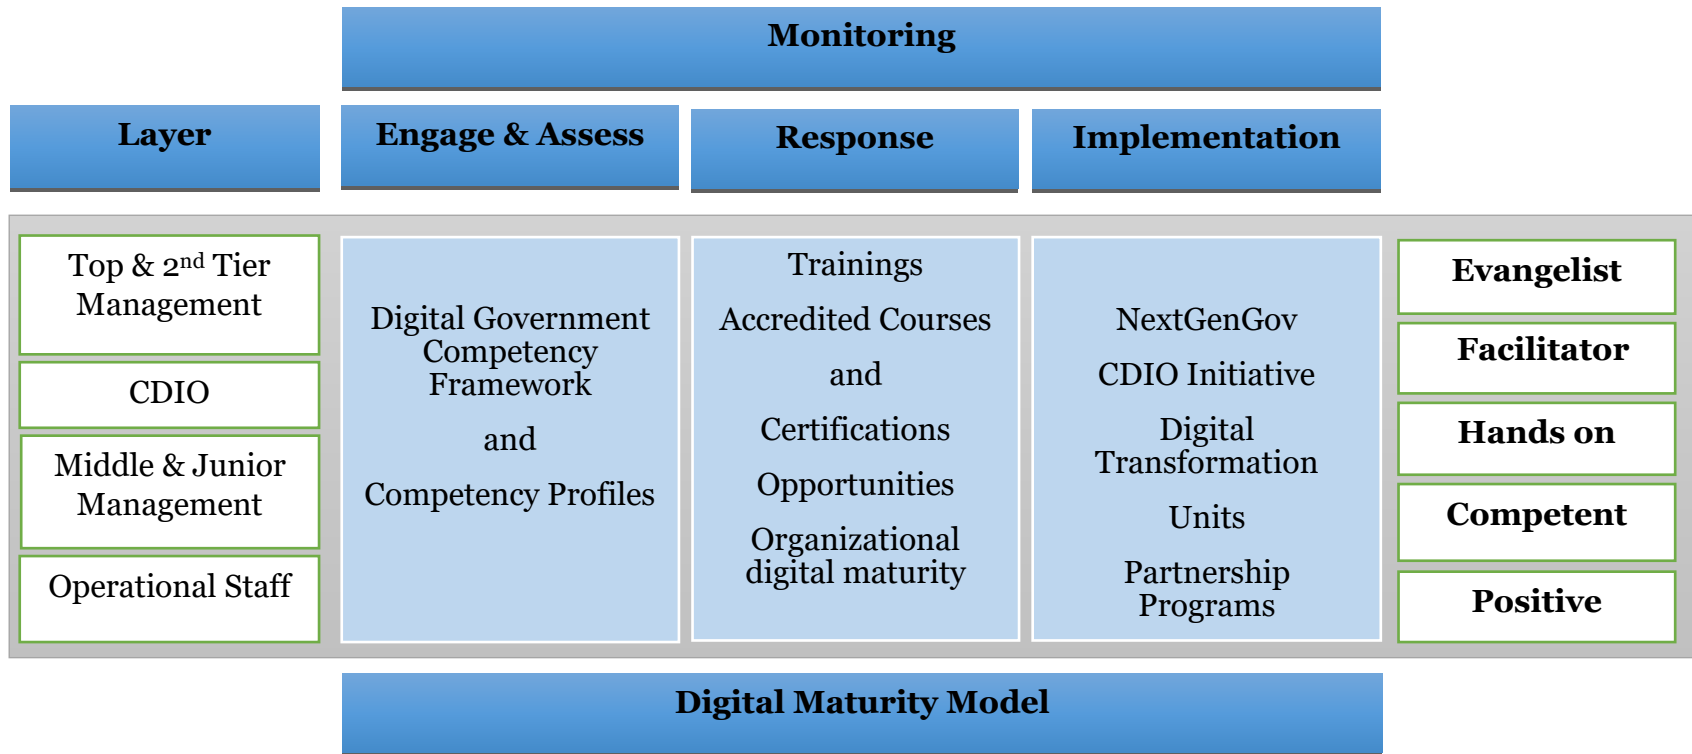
Monitoring

Layer

Engage & Assess

Response

Implementation

Top & 2$^{nd}$ Tier Management

CDIO

Middle & Junior Management

Operational Staff

Digital Government Competency Framework

and

Competency Profiles

Trainings

Accredited Courses

and

Certifications

Opportunities

Organizational digital maturity

NextGenGov

CDIO Initiative

Digital Transformation

Units

Partnership Programs

Evangelist

Facilitator

Hands on

Competent

Positive

Digital Maturity Model